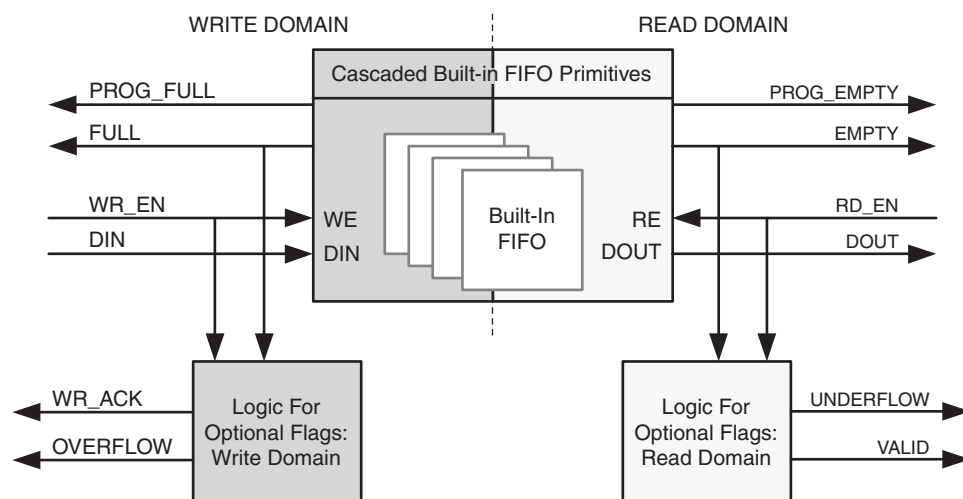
WRITE DOMAIN

READ DOMAIN

Cascaded Built-in FIFO Primitives

PROG_FULL

FULL

WR_EN

DIN

WE

DIN

Built-In FIFO

RE

DOUT

PROG_EMPTY

EMPTY

RD_EN

DOUT

WR_ACK

OVERFLOW

Logic For Optional Flags: Write Domain

Logic For Optional Flags: Read Domain

UNDERFLOW

VALID